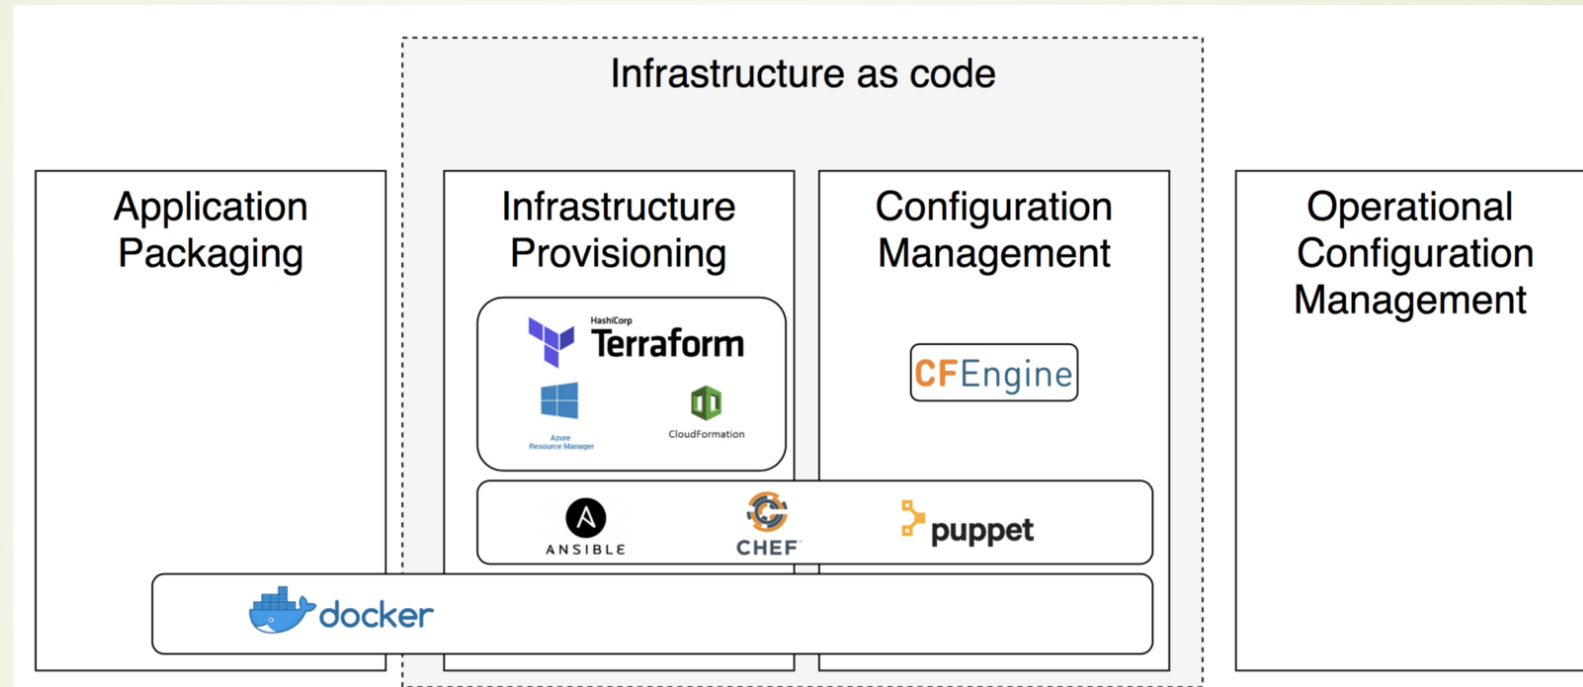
Infrastructure as code

Application Packaging

Infrastructure Provisioning

HashiCorp Terraform

Azure Resource Manager

CloudFormation

Configuration Management

CFEngine

Operational Configuration Management

ANSIBLE

CHEF

puppet

docker